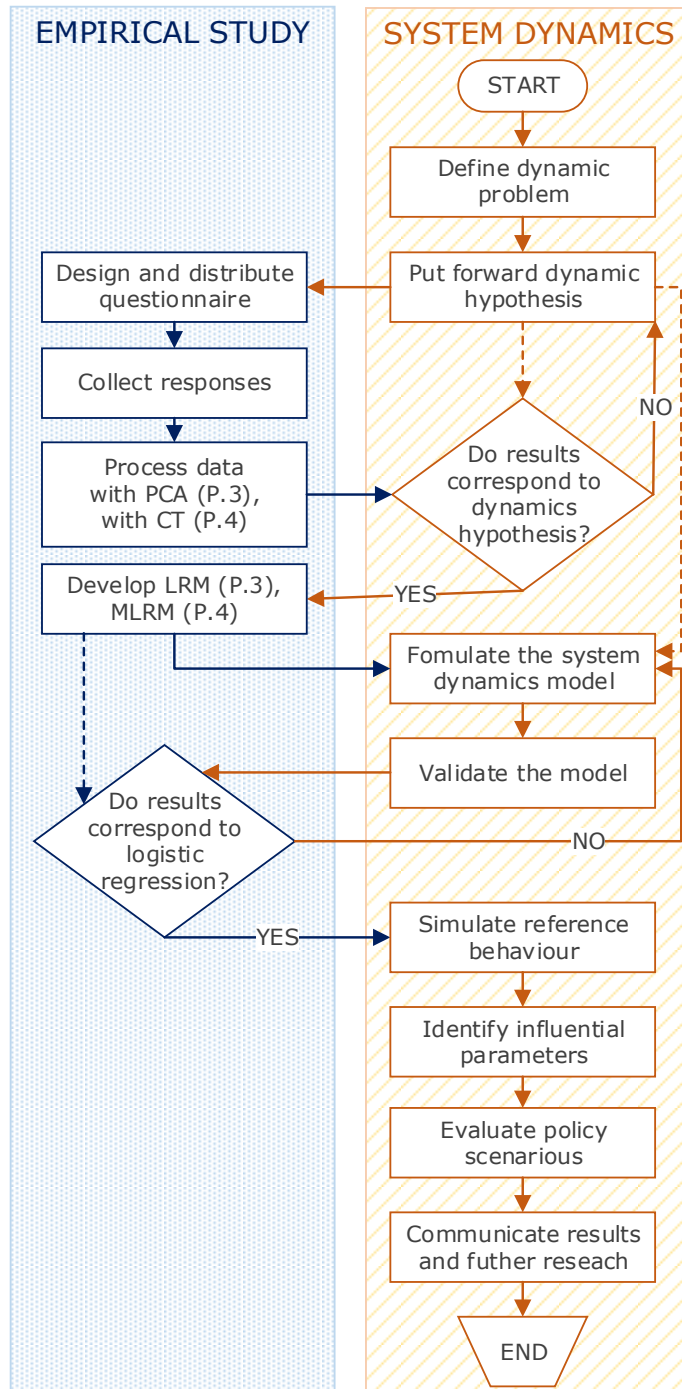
EMPIRICAL STUDY

SYSTEM DYNAMICS

START

Define dynamic problem

Put forward dynamic hypothesis

Design and distribute questionnaire

Collect responses

Process data with PCA (P.3), with CT (P.4)

Do results correspond to dynamics hypothesis?

NO

YES

Develop LRM (P.3), MLRM (P.4)

Fomulate the system dynamics model

Validate the model

Do results correspond to logistic regression?

NO

YES

Simulate reference behaviour

Identify influential parameters

Evaluate policy scenarious

Communicate results and futher reseach

END